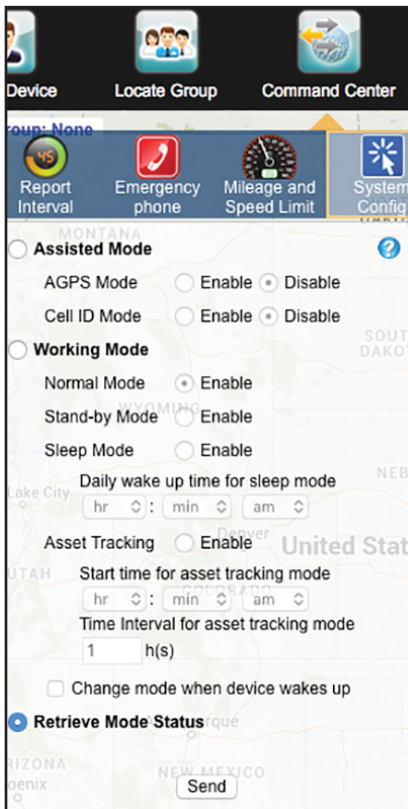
Device
Locate Group
Command Center
roup: None

Report Interval
Emergency phone
Mileage and Speed Limit
System Config

MONTANA
Assisted Mode
AGPS Mode Enable Disable
Cell ID Mode Enable Disable
SOUT DAKO
Working Mode
Normal Mode Enable
WYOMING
Stand-by Mode Enable
Sleep Mode Enable
NEB
Daily wake up time for sleep mode
Lake City
hr : min am
Denver
Asset Tracking Enable
United Stat
UTAH
Start time for asset tracking mode
COLORADO
hr : min am
Time Interval for asset tracking mode
1 h(s)
Change mode when device wakes up
Retrieve Mode Status
rque
RIZONA
oenix
NEW MEXICO
Send